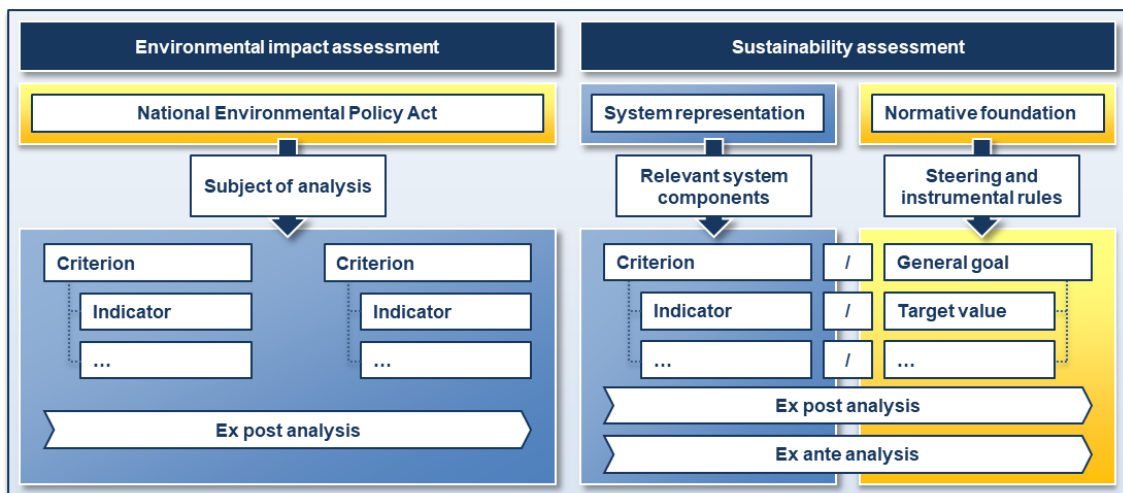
Environmental impact assessment

National Environmental Policy Act

Subject of analysis

Criterion

Indicator

...

Criterion

Indicator

...

Ex post analysis

Sustainability assessment

System representation

Relevant system components

Normative foundation

Steering and instrumental rules

Criterion / General goal

Indicator / Target value

... / ...

Ex post analysis

Ex ante analysis